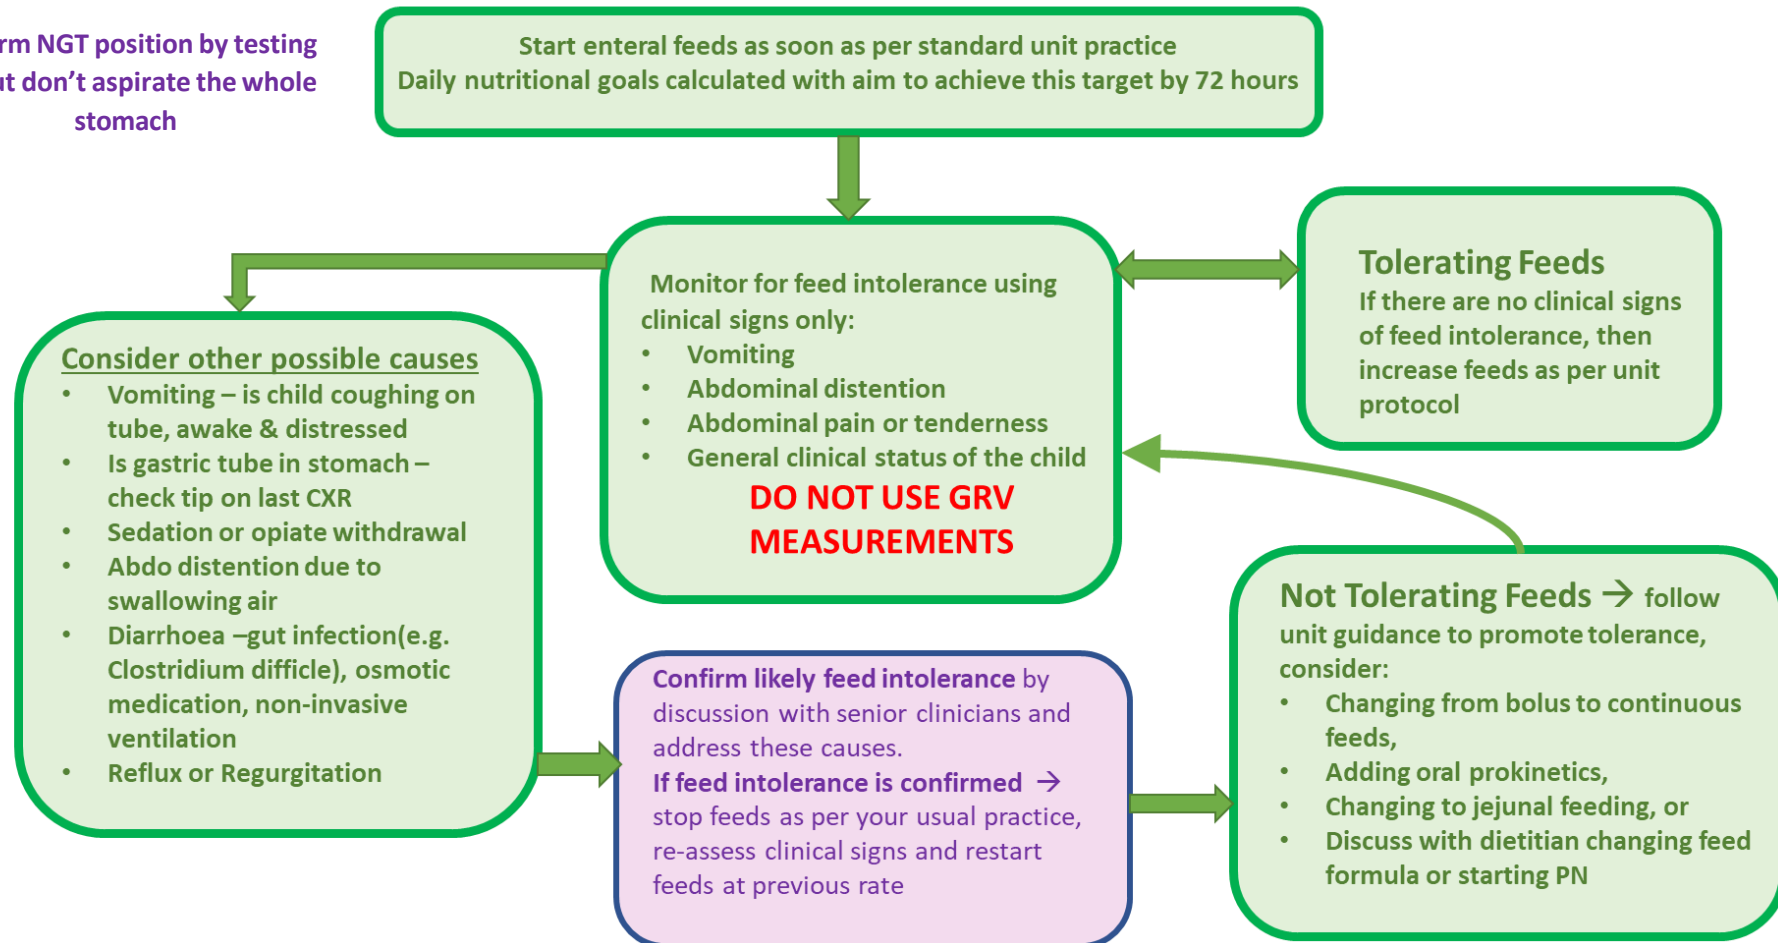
rm NGT position by testing
t don’t aspirate the whole stomach

Start enteral feeds as soon as per standard unit practice
Daily nutritional goals calculated with aim to achieve this target by 72 hours

Monitor for feed intolerance using clinical signs only:
• Vomiting
• Abdominal distention
• Abdominal pain or tenderness
• General clinical status of the child
DO NOT USE GRV MEASUREMENTS

Tolerating Feeds
If there are no clinical signs of feed intolerance, then increase feeds as per unit protocol

Consider other possible causes
• Vomiting – is child coughing on tube, awake & distressed
• Is gastric tube in stomach – check tip on last CXR
• Sedation or opiate withdrawal
• Abdo distention due to swallowing air
• Diarrhoea –gut infection(e.g. Clostridium difficle), osmotic medication, non-invasive ventilation
• Reflux or Regurgitation

Confirm likely feed intolerance by discussion with senior clinicians and address these causes.
If feed intolerance is confirmed → stop feeds as per your usual practice, re-assess clinical signs and restart feeds at previous rate

Not Tolerating Feeds → follow unit guidance to promote tolerance, consider:
• Changing from bolus to continuous feeds,
• Adding oral prokinetics,
• Changing to jejunal feeding, or
• Discuss with dietitian changing feed formula or starting PN